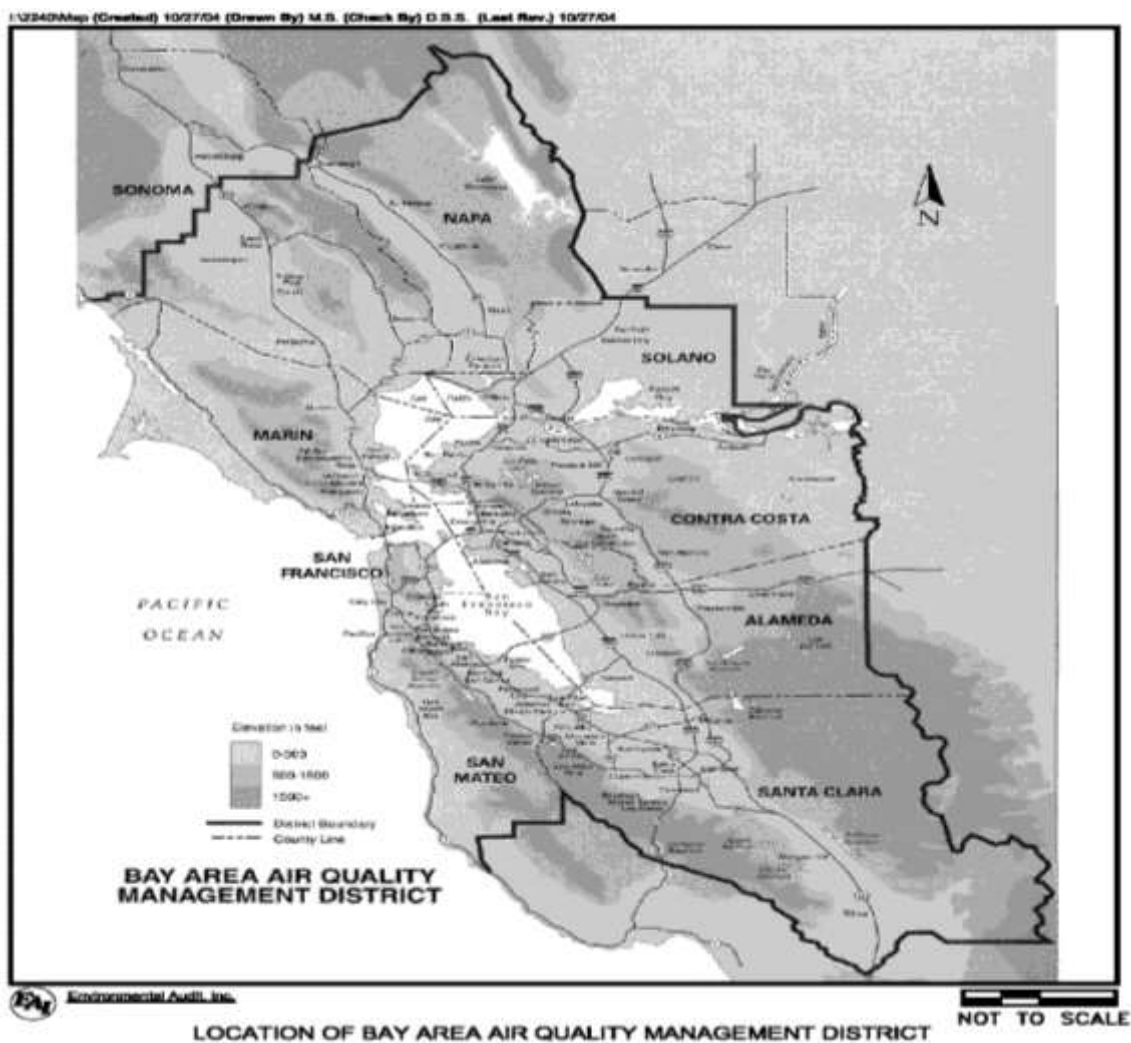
I:\2240\Map (Created) 10/27/04 (Drawn By) M.S. (Check By) D.S.S. (Last Rev.) 10/27/04

SONOMA

NAPA

N

SOLANO

MARIN

CONTRA COSTA

SAN FRANCISCO

PACIFIC OCEAN

San Francisco Bay

ALAMEDA

Elevation in feet

0-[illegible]

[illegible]-1500

1500+

District Boundary

County Line

SAN MATEO

SANTA CLARA

BAY AREA AIR QUALITY MANAGEMENT DISTRICT

EAI Environmental Audit, Inc.

NOT TO SCALE

LOCATION OF BAY AREA AIR QUALITY MANAGEMENT DISTRICT